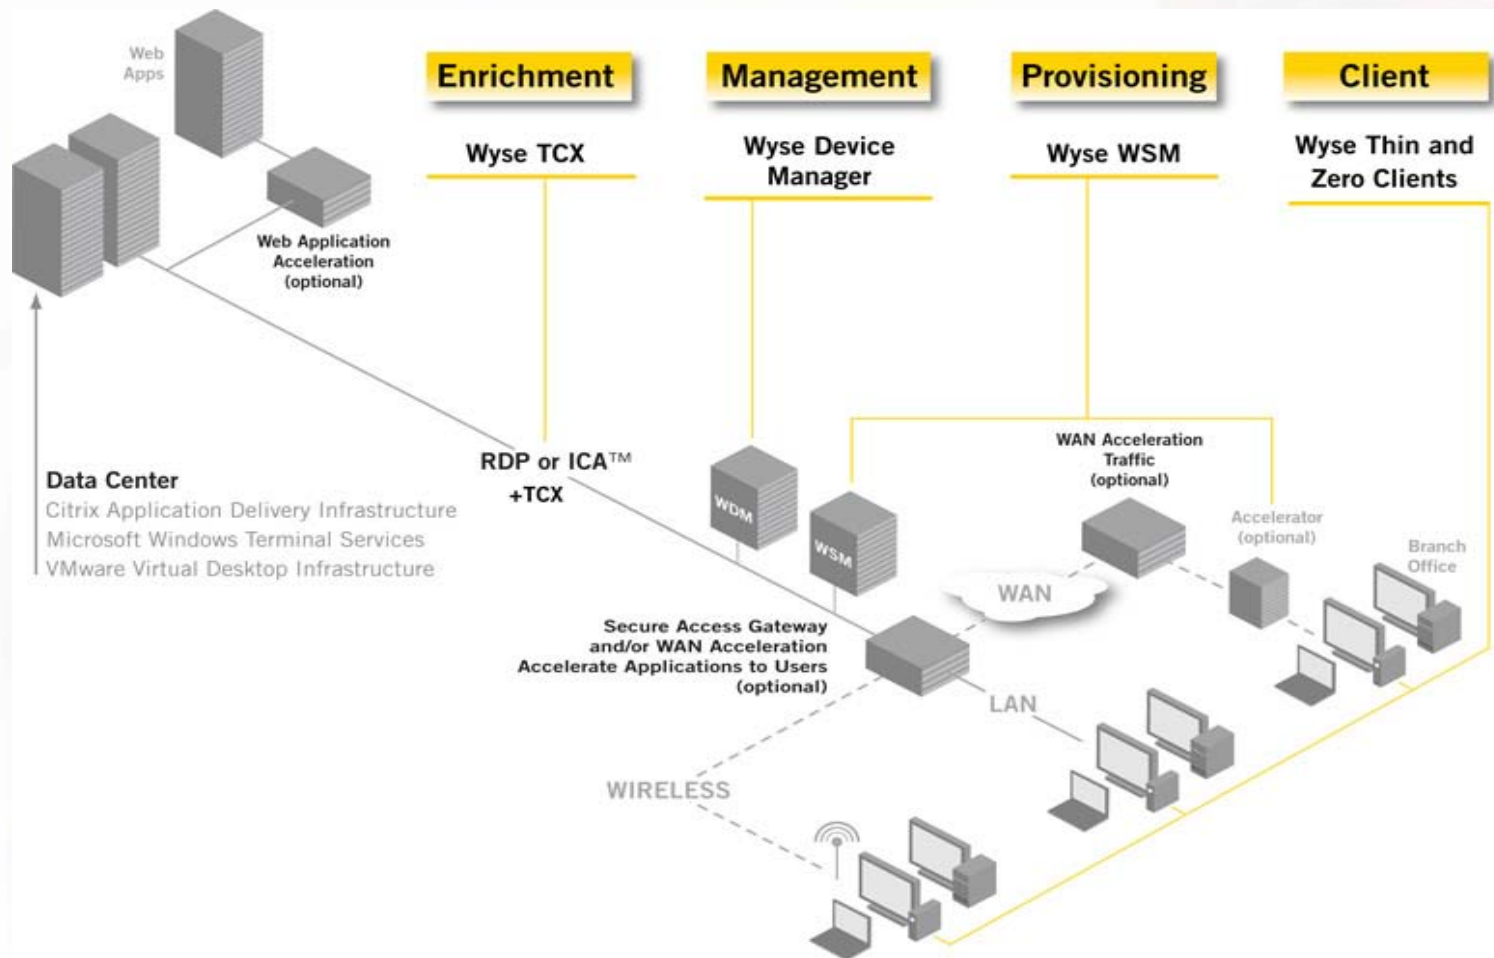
Web Apps

Enrichment

Management

Provisioning

Client

Wyse TCX

Wyse Device Manager

Wyse WSM

Wyse Thin and Zero Clients

Web Application Acceleration (optional)

Data Center
Citrix Application Delivery Infrastructure
Microsoft Windows Terminal Services
VMware Virtual Desktop Infrastructure

RDP or ICA™ +TCX

WDM

WSM

WAN Acceleration Traffic (optional)

Accelerator (optional)

Branch Office

WAN

Secure Access Gateway and/or WAN Acceleration Accelerate Applications to Users (optional)

LAN

WIRELESS